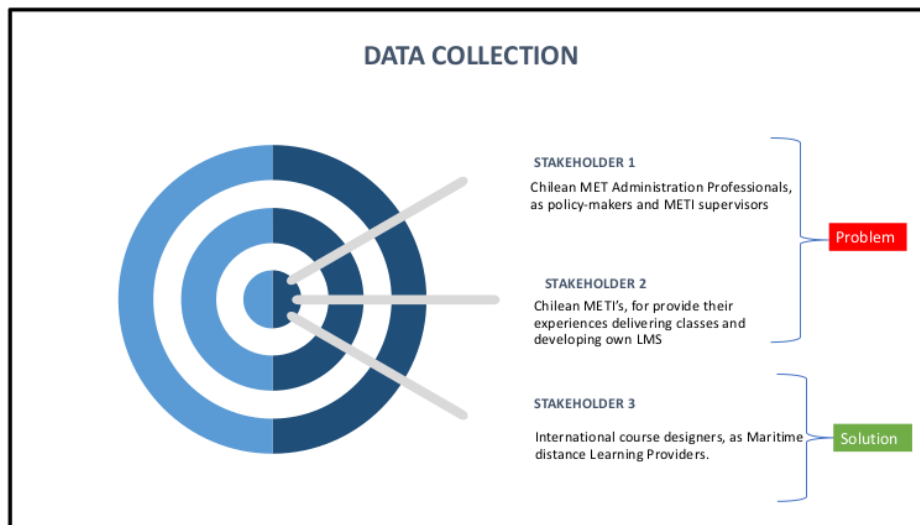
DATA COLLECTION

STAKEHOLDER 1

Chilean MET Administration Professionals, as policy-makers and METI supervisors

Problem

STAKEHOLDER 2

Chilean METI's, for provide their experiences delivering classes and developing own LMS

STAKEHOLDER 3

International course designers, as Maritime distance Learning Providers.

Solution